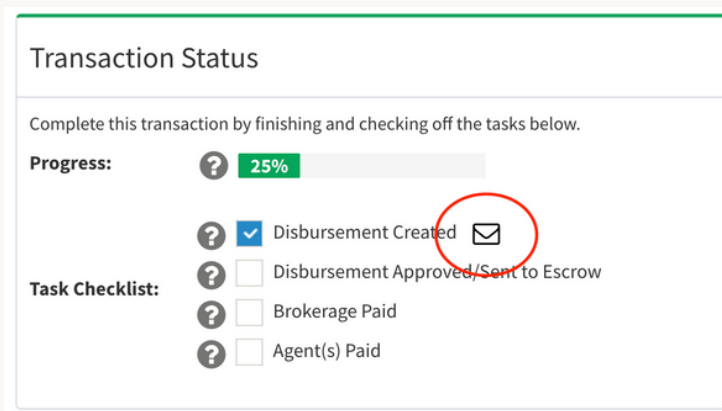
Transaction Status

Complete this transaction by finishing and checking off the tasks below.

Progress: 25%

Task Checklist:
Disbursement Created
Disbursement Approved/Sent to Escrow
Brokerage Paid
Agent(s) Paid